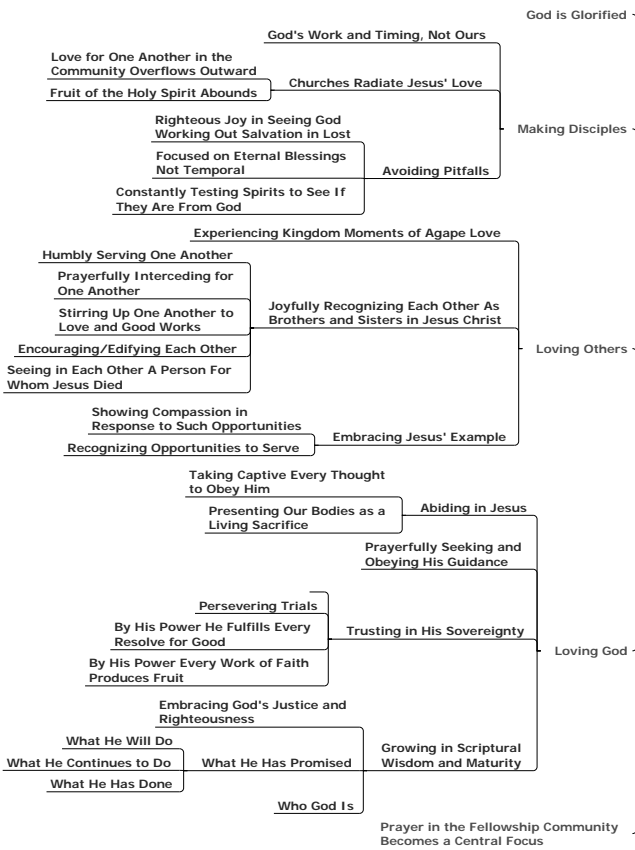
God is Glorified

God's Work and Timing, Not Ours

Love for One Another in the Community Overflows Outward

Churches Radiate Jesus' Love

Fruit of the Holy Spirit Abounds

Righteous Joy in Seeing God Working Out Salvation in Lost

Making Disciples

Focused on Eternal Blessings Not Temporal

Avoiding Pitfalls

Constantly Testing Spirits to See If They Are From God

Experiencing Kingdom Moments of Agape Love

Humbly Serving One Another

Prayerfully Interceding for One Another

Stirring Up One Another to Love and Good Works

Joyfully Recognizing Each Other As Brothers and Sisters in Jesus Christ

Encouraging/Edifying Each Other

Loving Others

Seeing in Each Other A Person For Whom Jesus Died

Showing Compassion in Response to Such Opportunities

Embracing Jesus' Example

Recognizing Opportunities to Serve

Taking Captive Every Thought to Obey Him

Abiding in Jesus

Presenting Our Bodies as a Living Sacrifice

Prayerfully Seeking and Obeying His Guidance

Persevering Trials

By His Power He Fulfills Every Resolve for Good

Trusting in His Sovereignty

Loving God

By His Power Every Work of Faith Produces Fruit

Embracing God's Justice and Righteousness

What He Will Do

Growing in Scriptural Wisdom and Maturity

What He Continues to Do

What He Has Promised

What He Has Done

Who God Is

Prayer in the Fellowship Community Becomes a Central Focus